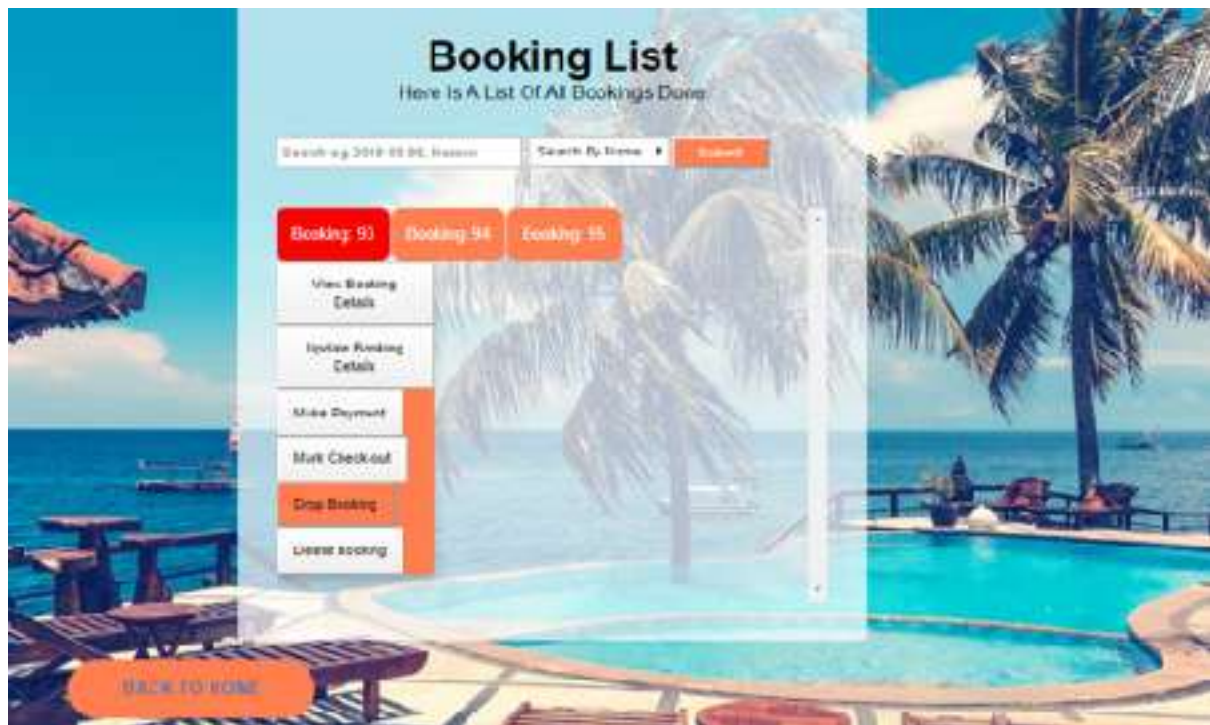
Booking List
Here Is A List Of All Bookings Done

Search eg 2019-09-06, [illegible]
Search By Name
Submit

Booking: 93
Booking: 94
Booking: 95

View Booking Details
Update Booking Details
Make Payment
Mark Checkout
Drop Booking
Delete Booking

BACK TO HOME